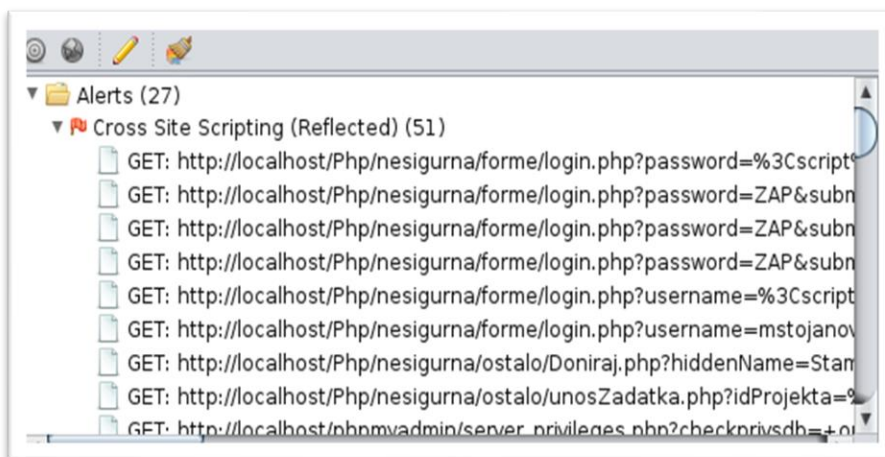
Alerts (27)
Cross Site Scripting (Reflected) (51)
GET: http://localhost/Php/nesigurna/forme/login.php?password=%3Cscript
GET: http://localhost/Php/nesigurna/forme/login.php?password=ZAP&subm
GET: http://localhost/Php/nesigurna/forme/login.php?password=ZAP&subm
GET: http://localhost/Php/nesigurna/forme/login.php?password=ZAP&subm
GET: http://localhost/Php/nesigurna/forme/login.php?username=%3Cscript
GET: http://localhost/Php/nesigurna/forme/login.php?username=mstojanov
GET: http://localhost/Php/nesigurna/ostalo/Doniraj.php?hiddenName=Stam
GET: http://localhost/Php/nesigurna/ostalo/unosZadatka.php?idProjekta=%
GET: http://localhost/phpmyadmin/server_privileges.php?checkprivsdb=+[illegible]